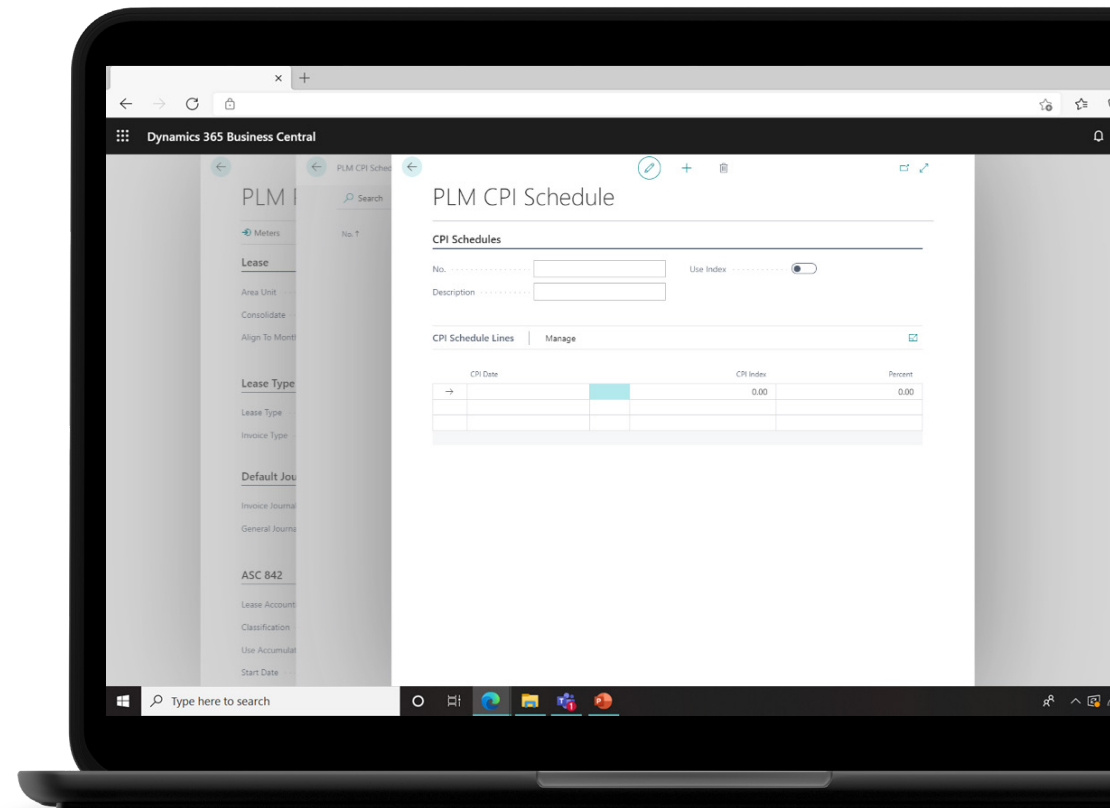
Dynamics 365 Business Central

PLM I
Meters
Lease
Area Unit
Consolidate
Align To Montl
Lease Type
Lease Type
Invoice Type
Default Jou
Invoice Journa
General Journa
ASC 842
Lease Account
Classification
Use Accumulat
Start Date

PLM CPI Sched
Search
No. ↑

PLM CPI Schedule

CPI Schedules

No.
Description
Use Index

CPI Schedule Lines | Manage

| | CPI Date | | CPI Index | Percent |
|---|---|---|---|---|
| → | | | 0.00 | 0.00 |
| | | | | |

Type here to search